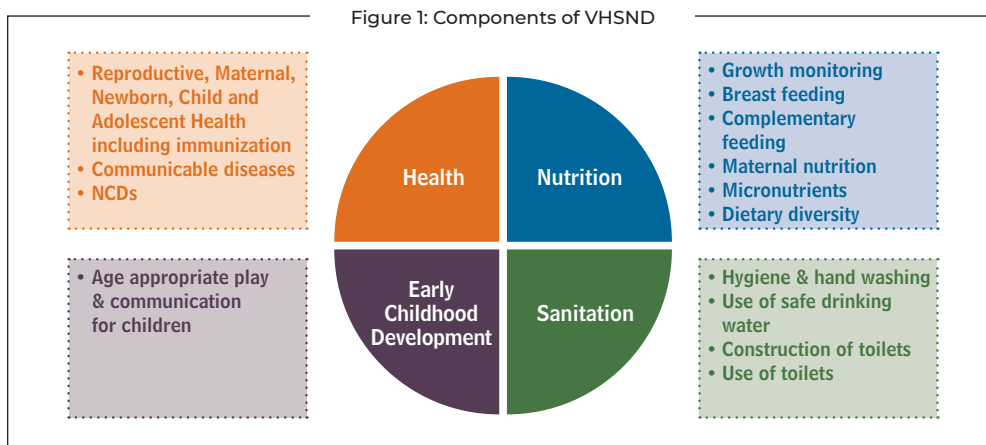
Figure 1: Components of VHSND

• Reproductive, Maternal, Newborn, Child and Adolescent Health including immunization
• Communicable diseases
• NCDs

Health

Nutrition

• Growth monitoring
• Breast feeding
• Complementary feeding
• Maternal nutrition
• Micronutrients
• Dietary diversity

• Age appropriate play & communication for children

Early Childhood Development

Sanitation

• Hygiene & hand washing
• Use of safe drinking water
• Construction of toilets
• Use of toilets